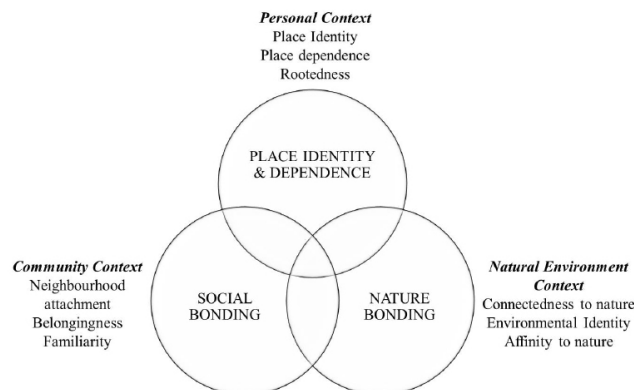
Personal Context
Place Identity
Place dependence
Rootedness

PLACE IDENTITY & DEPENDENCE

Community Context
Neighbourhood attachment
Belongingness
Familiarity

SOCIAL BONDING

NATURE BONDING

Natural Environment Context
Connectedness to nature
Environmental Identity
Affinity to nature